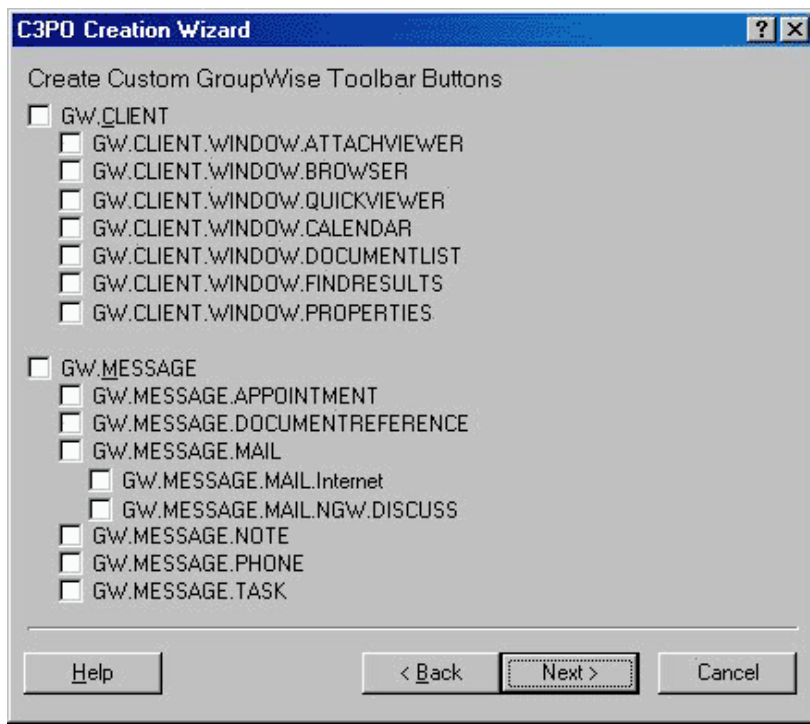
C3PO Creation Wizard

?

Create Custom GroupWise Toolbar Buttons

GW.CLIENT
GW.CLIENT.WINDOW.ATTACHVIEWER
GW.CLIENT.WINDOW.BROWSER
GW.CLIENT.WINDOW.QUICKVIEWER
GW.CLIENT.WINDOW.CALENDAR
GW.CLIENT.WINDOW.DOCUMENTLIST
GW.CLIENT.WINDOW.FINDRESULTS
GW.CLIENT.WINDOW.PROPERTIES

GW.MESSAGE
GW.MESSAGE.APPOINTMENT
GW.MESSAGE.DOCUMENTREFERENCE
GW.MESSAGE.MAIL
GW.MESSAGE.MAIL.Internet
GW.MESSAGE.MAIL.NGW.DISCUSS
GW.MESSAGE.NOTE
GW.MESSAGE.PHONE
GW.MESSAGE.TASK

Help

< Back

Next >

Cancel